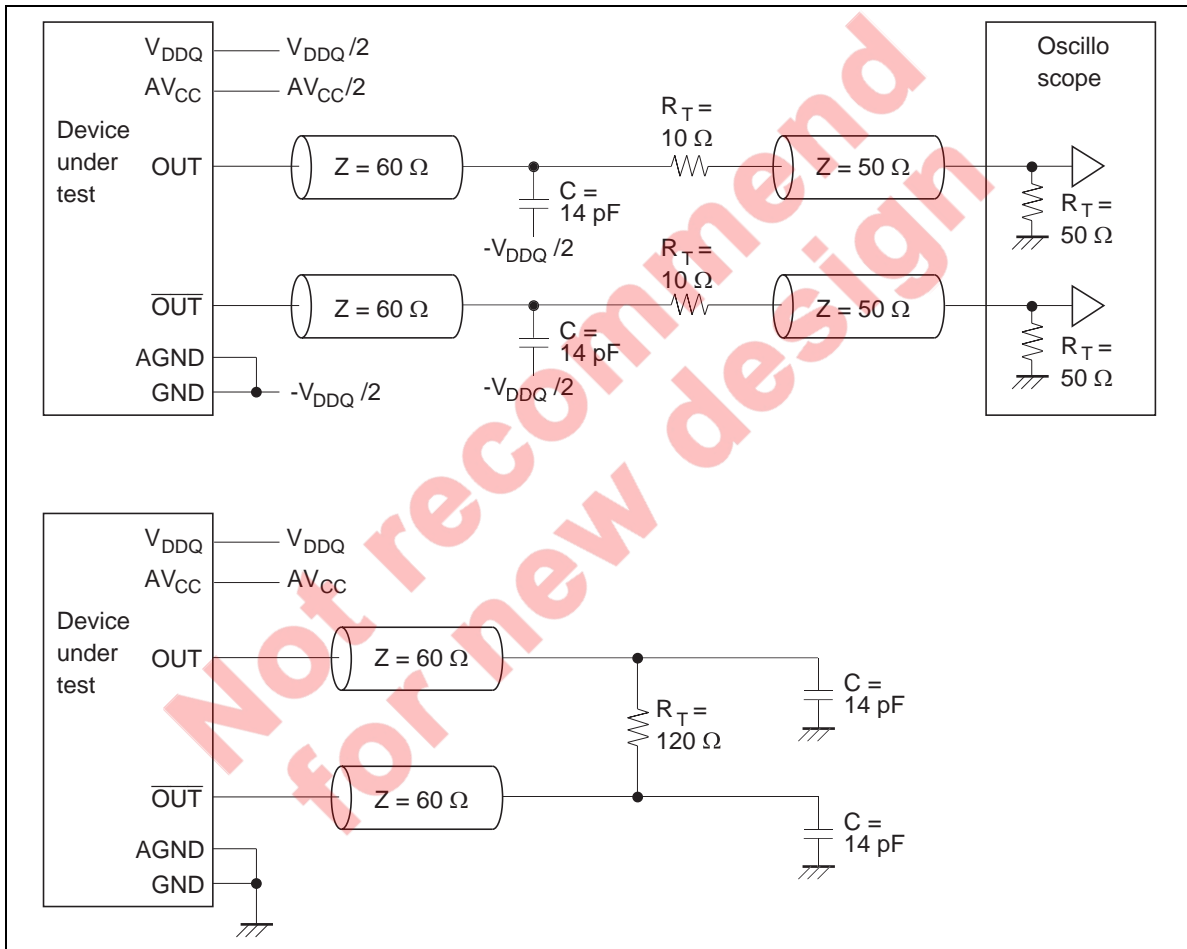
$V_{DDQ}$
$V_{DDQ}/2$
$AV_{CC}$
$AV_{CC}/2$
Device under test
OUT
$Z = 60\ \Omega$
$R_T = 10\ \Omega$
$Z = 50\ \Omega$
Oscillo scope
C = 14 pF
$R_T = 50\ \Omega$
$-V_{DDQ}/2$
$\overline{OUT}$
$Z = 60\ \Omega$
$R_T = 10\ \Omega$
$Z = 50\ \Omega$
C = 14 pF
$R_T = 50\ \Omega$
AGND
GND
$-V_{DDQ}/2$
$-V_{DDQ}/2$

Not recommend for new design

$V_{DDQ}$
$V_{DDQ}$
$AV_{CC}$
$AV_{CC}$
Device under test
OUT
$Z = 60\ \Omega$
C = 14 pF
$R_T = 120\ \Omega$
$\overline{OUT}$
$Z = 60\ \Omega$
C = 14 pF
AGND
GND